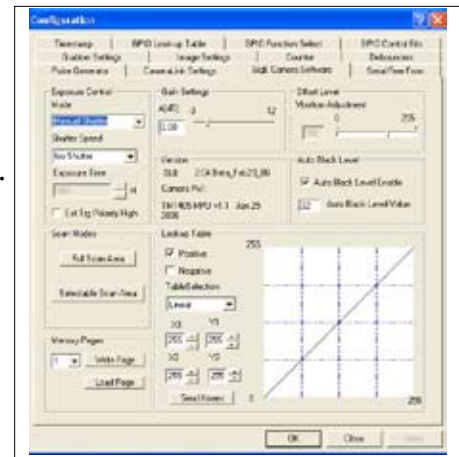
Configuration

Timestamp | GPIO Look-up Table | GPIO Function Select | GPIO Control Bits
Shading Settings | Image Settings | Counter | Debounces
Pulse Generator | CameraLink Settings | Jai Camera Software | Serial Flow Func

Exposure Control
Mode
Manual Shutter
Shutter Speed
No Shutter
Exposure Time
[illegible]
H
Ext Trig Polarity High

Gain Settings
A04TL 0 12
0.00

Offset Level
Absolute Adjustment
0 255

Version
DLL 2.CA Beta_Feb23_06
Camera Ful
TM 4K5-MPU v1.3 Jan 25 2006

Auto Black Level
Auto Black Level Enable
32 Auto Black Level Value

Scan Modes
Full Scan Area
Selectable Scan Area

Lookup Table
255
Positive
Negative
Table Selection
Linear
X1 Y1
255 255
X2 Y2
255 255
Send Knees
0
255

Memory Pages
1 Write Page
Load Page

OK Close Help